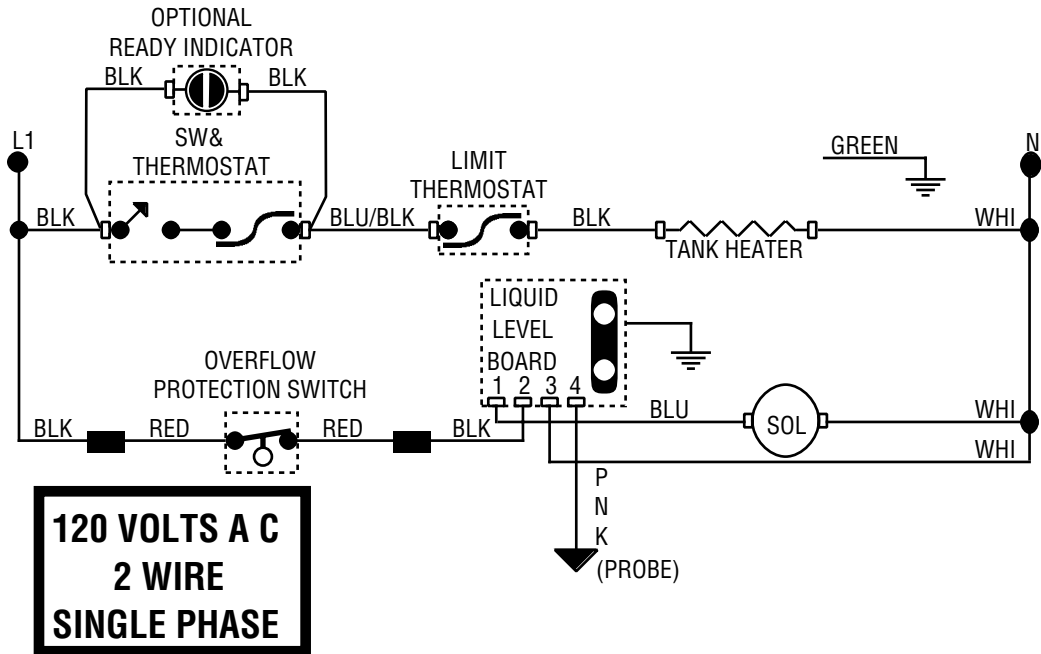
OPTIONAL
READY INDICATOR
BLK
BLK
L1
SW&
THERMOSTAT
LIMIT
THERMOSTAT
GREEN
N
BLK
BLU/BLK
BLK
TANK HEATER
WHI
LIQUID
LEVEL
BOARD
1 2 3 4
OVERFLOW
PROTECTION SWITCH
BLU
SOL
WHI
BLK
RED
RED
BLK
WHI
P
N
K
(PROBE)

120 VOLTS A C
2 WIRE
SINGLE PHASE